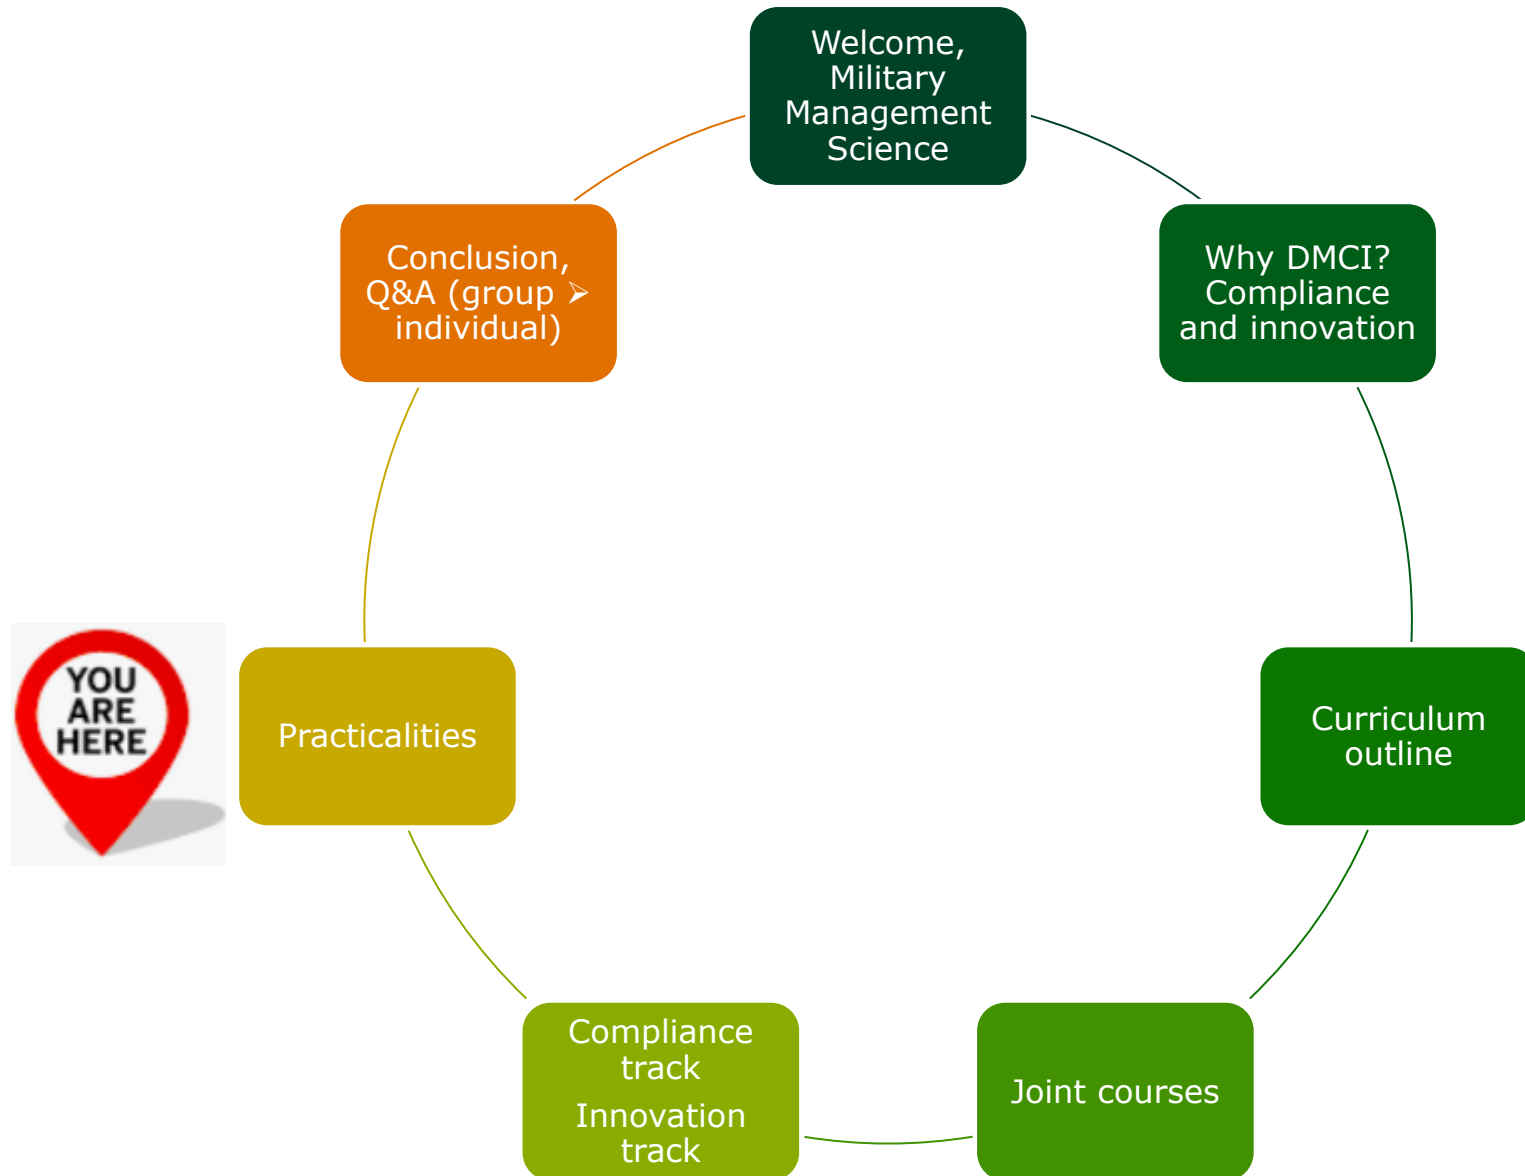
Welcome, Military Management Science

Why DMCI? Compliance and innovation

Curriculum outline

Joint courses

Compliance track

Innovation track

Practicalities

Conclusion, Q&A (group ➢ individual)

YOU ARE HERE